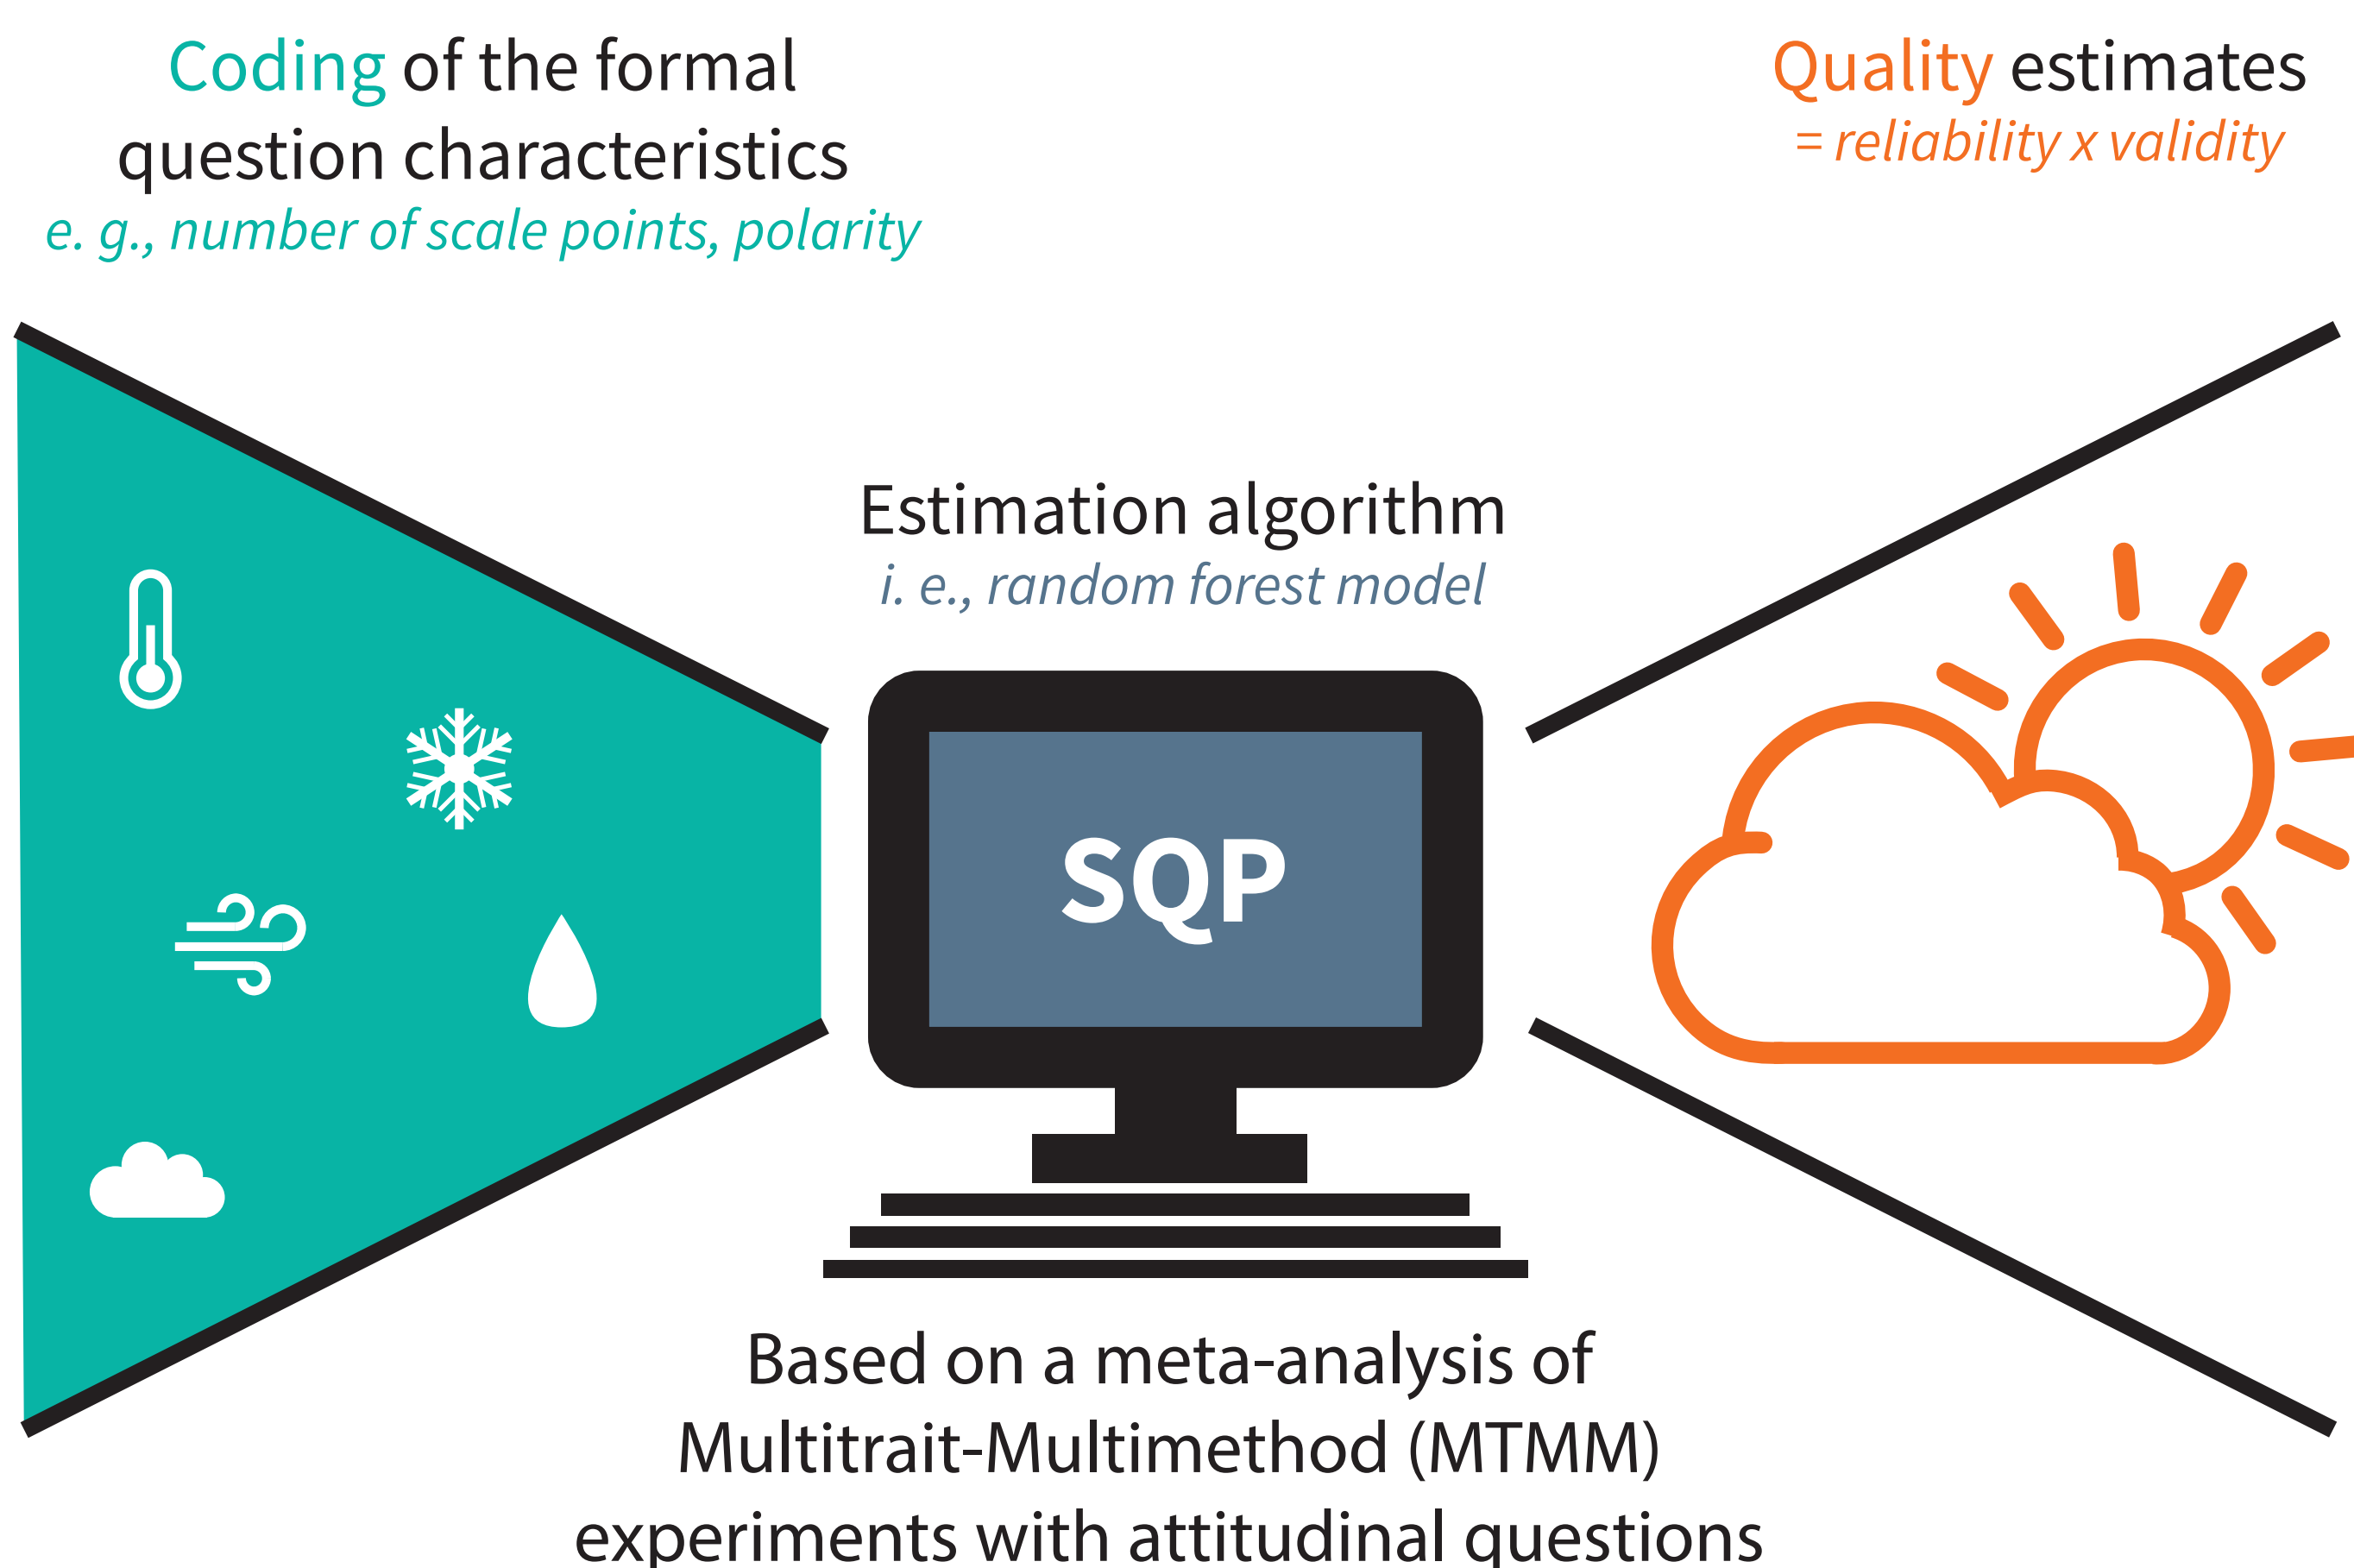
Coding of the formal question characteristics
e. g., number of scale points, polarity

Quality estimates
= reliability x validity

Estimation algorithm
i. e., random forest model

SQP

Based on a meta-analysis of Multitrait-Multimethod (MTMM) experiments with attitudinal questions